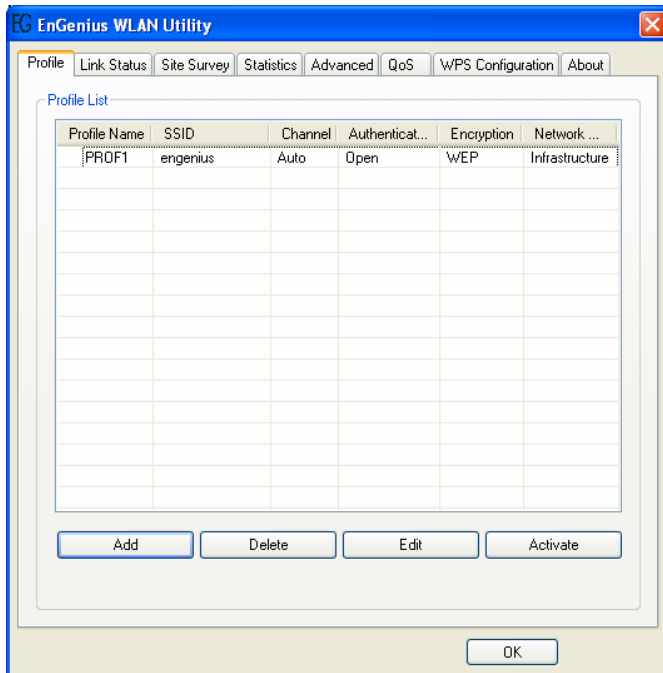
EG EnGenius WLAN Utility

Profile | Link Status | Site Survey | Statistics | Advanced | QoS | WPS Configuration | About

Profile List

| Profile Name | SSID | Channel | Authenticat... | Encryption | Network ... |
|---|---|---|---|---|---|
| PROF1 | engenius | Auto | Open | WEP | Infrastructure |

Add | Delete | Edit | Activate

OK